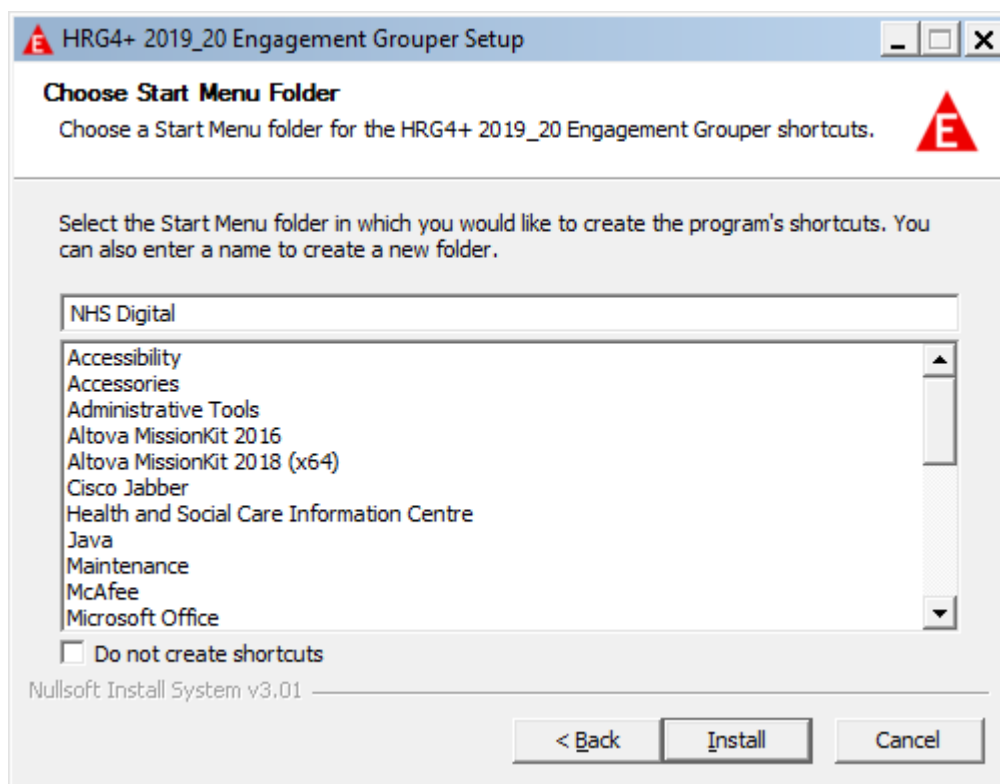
HRG4+ 2019_20 Engagement Grouper Setup

Choose Start Menu Folder

Choose a Start Menu folder for the HRG4+ 2019_20 Engagement Grouper shortcuts.

Select the Start Menu folder in which you would like to create the program's shortcuts. You can also enter a name to create a new folder.

NHS Digital

Accessibility
Accessories
Administrative Tools
Altova MissionKit 2016
Altova MissionKit 2018 (x64)
Cisco Jabber
Health and Social Care Information Centre
Java
Maintenance
McAfee
Microsoft Office

Do not create shortcuts

Nullsoft Install System v3.01

< Back
Install
Cancel